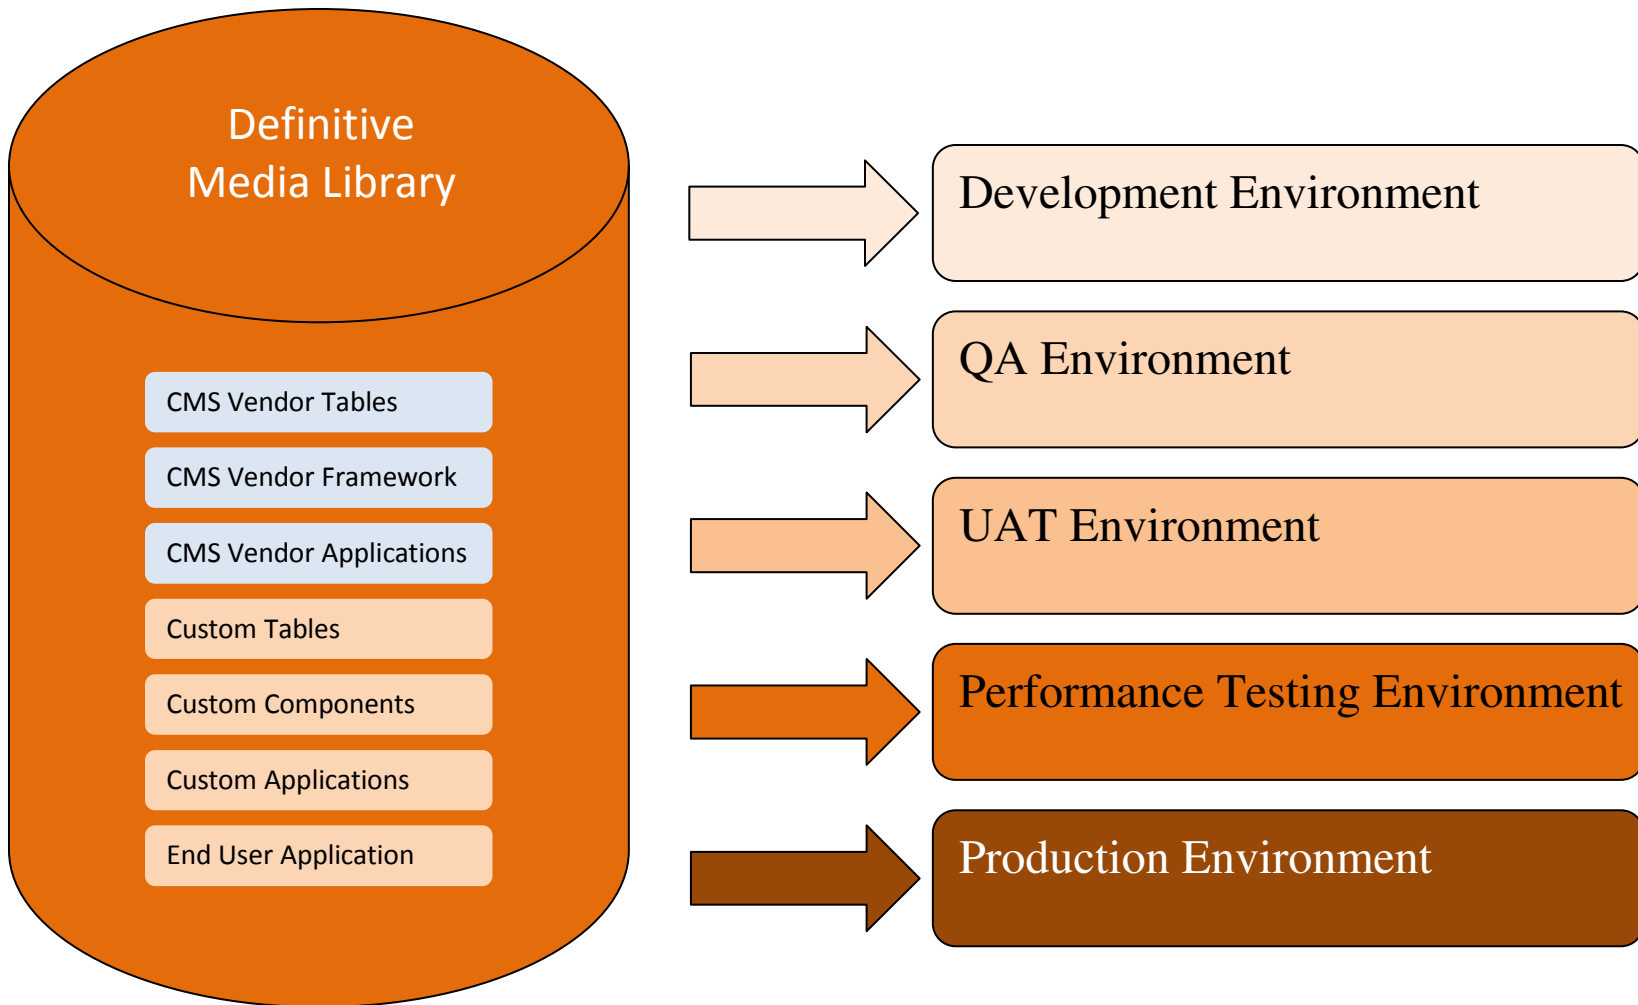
Definitive
Media Library

CMS Vendor Tables

CMS Vendor Framework

CMS Vendor Applications

Custom Tables

Custom Components

Custom Applications

End User Application

Development Environment

QA Environment

UAT Environment

Performance Testing Environment

Production Environment